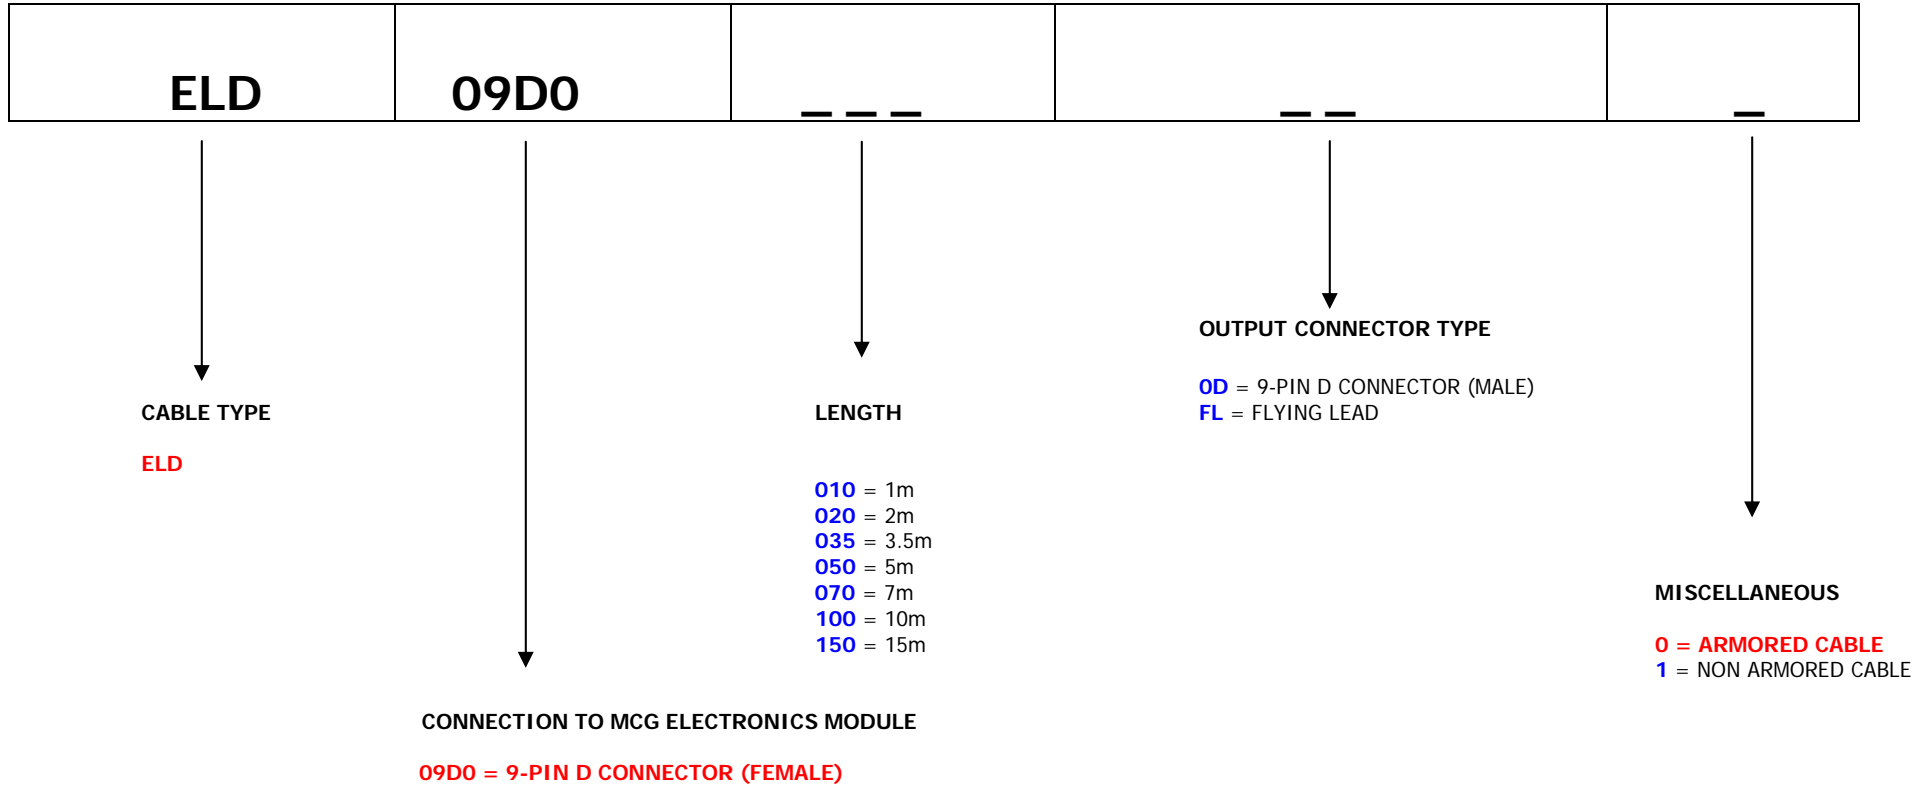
| ELD | 09D0 | _ _ _ | _ _ | _ |
|---|---|---|---|---|

OUTPUT CONNECTOR TYPE

0D = 9-PIN D CONNECTOR (MALE)
FL = FLYING LEAD

CABLE TYPE

ELD

LENGTH

010 = 1m
020 = 2m
035 = 3.5m
050 = 5m
070 = 7m
100 = 10m
150 = 15m

MISCELLANEOUS

0 = ARMORED CABLE
1 = NON ARMORED CABLE

CONNECTION TO MCG ELECTRONICS MODULE

09D0 = 9-PIN D CONNECTOR (FEMALE)